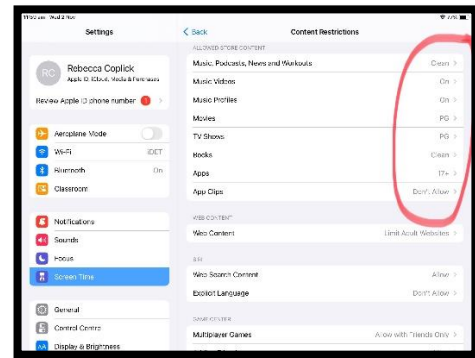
11:50 am Wed 2 Nov

Settings

RC
Rebecca Coplick
Apple ID, iCloud, Media & Purchases

Review Apple ID phone number 1

Aeroplane Mode
Wi-Fi IDET
Bluetooth On
Classroom

Notifications
Sounds
Focus
Screen Time

General
Control Centre
Display & Brightness

< Back
Content Restrictions

ALLOWED STORE CONTENT
Music, Podcasts, News and Workouts Clean >
Music Videos On >
Music Profiles On >
Movies PG >
TV Shows PG >
Books Clean >
Apps 17+ >
App Clips Don't Allow >

WEB CONTENT
Web Content Limit Adult Websites >

SIRI
Web Search Content Allow >
Explicit Language Don't Allow >

GAME CENTER
Multiplayer Games Allow with Friends Only >